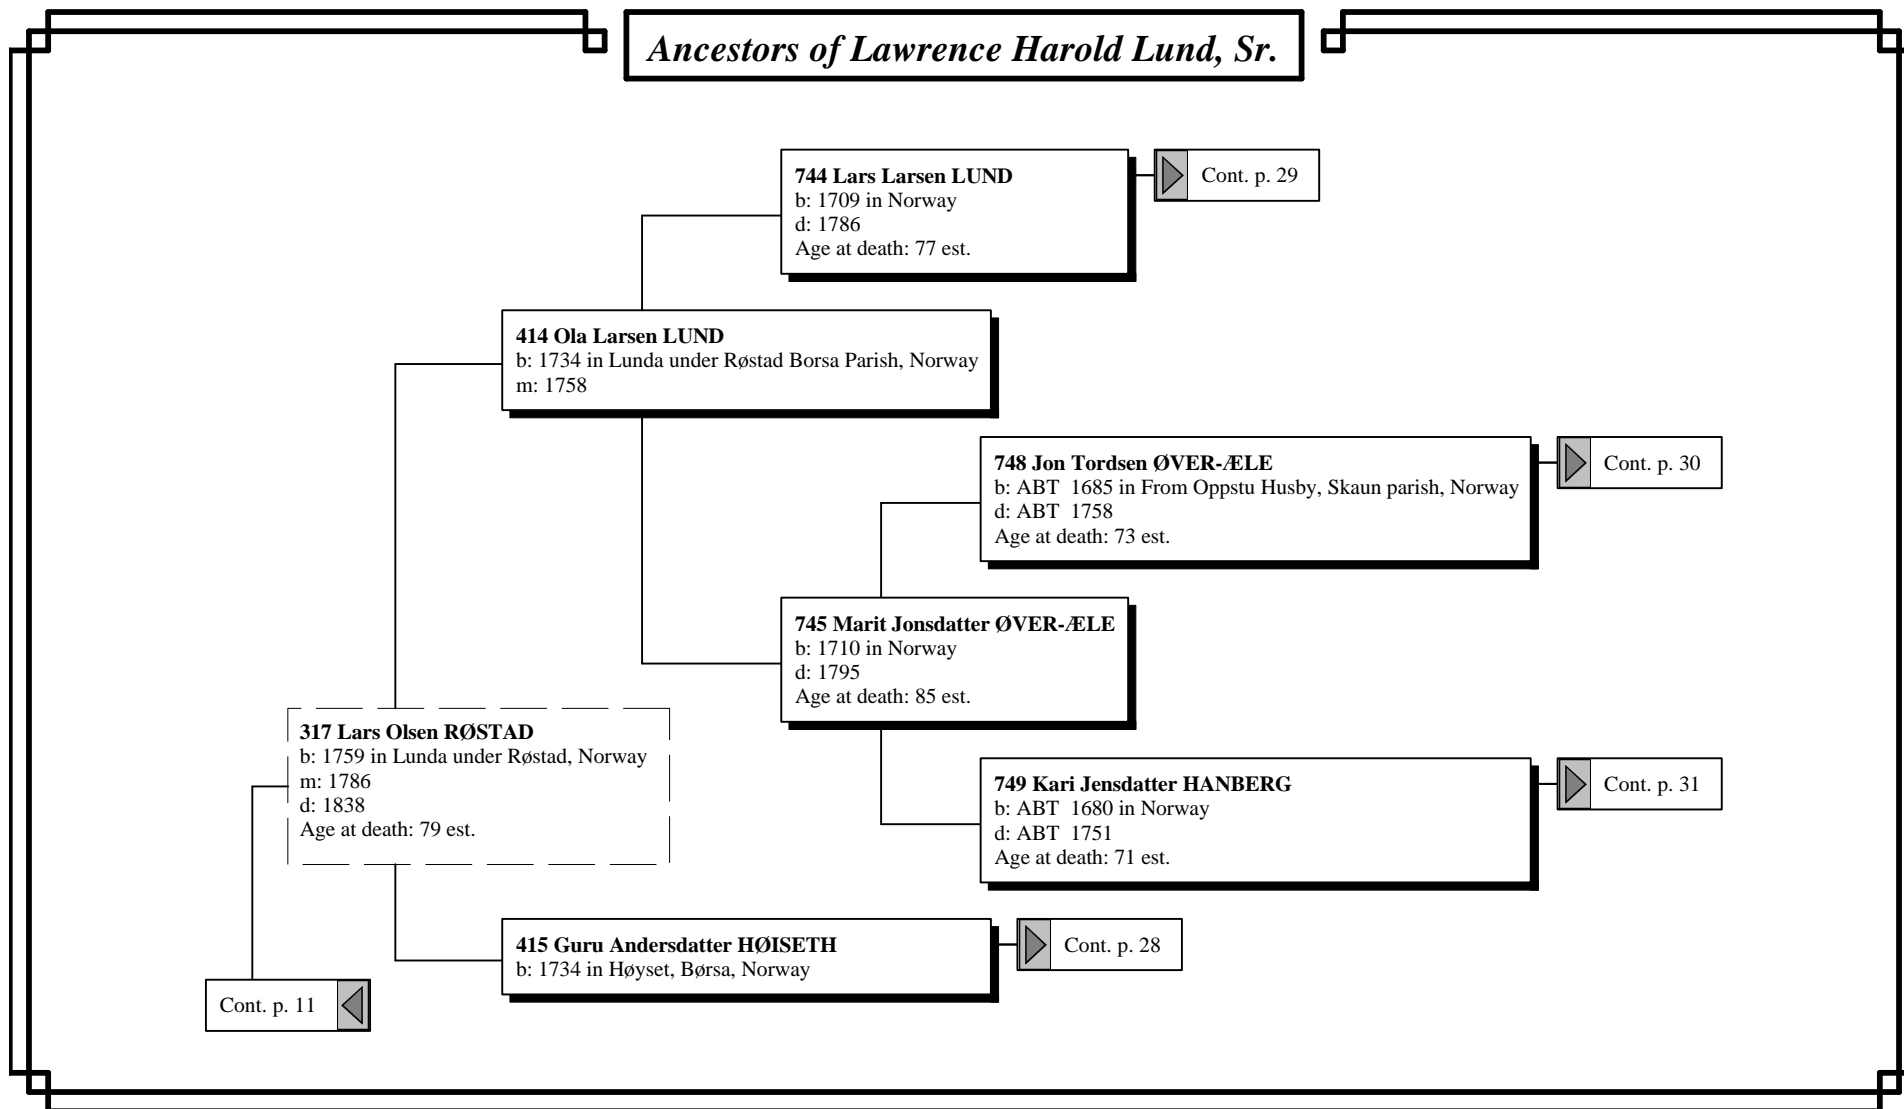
Ancestors of Lawrence Harold Lund, Sr.

744 Lars Larsen LUND
b: 1709 in Norway
d: 1786
Age at death: 77 est.

Cont. p. 29

414 Ola Larsen LUND
b: 1734 in Lunda under Røstad Borsa Parish, Norway
m: 1758

748 Jon Tordsen ØVER-ÆLE
b: ABT 1685 in From Oppstu Husby, Skaun parish, Norway
d: ABT 1758
Age at death: 73 est.

Cont. p. 30

745 Marit Jonsdatter ØVER-ÆLE
b: 1710 in Norway
d: 1795
Age at death: 85 est.

317 Lars Olsen RØSTAD
b: 1759 in Lunda under Røstad, Norway
m: 1786
d: 1838
Age at death: 79 est.

749 Kari Jensdatter HANBERG
b: ABT 1680 in Norway
d: ABT 1751
Age at death: 71 est.

Cont. p. 31

415 Guru Andersdatter HØISETH
b: 1734 in Høyset, Børsa, Norway

Cont. p. 28

Cont. p. 11